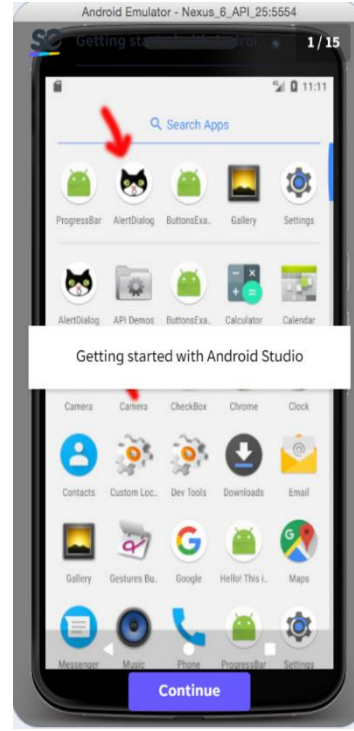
Android Emulator - Nexus_6_API_25:5554

Getting started with Android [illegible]

1 / 15

11:11

Search Apps

ProgressBar AlertDialog ButtonsExa.. Gallery Settings

AlertDialog API Demos ButtonsExa.. Calculator Calendar

Getting started with Android Studio

Camera Camera CheckBox Chrome Clock

Contacts Custom Loc.. Dev Tools Downloads Email

Gallery Gestures Bu.. Google Hello! This i.. Maps

Messenger Music Phone ProgressBar Settings

Continue